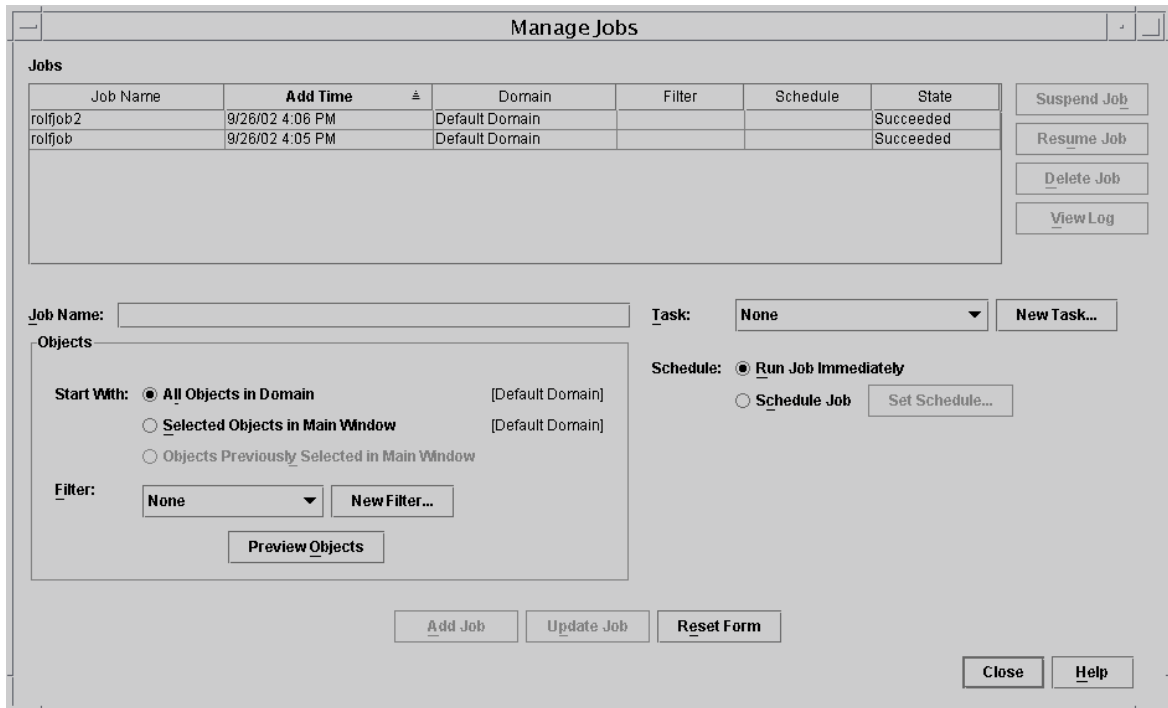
Manage Jobs

Jobs

| Job Name | Add Time | Domain | Filter | Schedule | State |
|---|---|---|---|---|---|
| rolfjob2 | 9/26/02 4:06 PM | Default Domain | | | Succeeded |
| rolfjob | 9/26/02 4:05 PM | Default Domain | | | Succeeded |

Suspend Job

Resume Job

Delete Job

View Log

Job Name:

Objects

Start With: All Objects in Domain [Default Domain]

Selected Objects in Main Window [Default Domain]

Objects Previously Selected in Main Window

Filter: None

New Filter...

Preview Objects

Task: None

New Task...

Schedule: Run Job Immediately

Schedule Job

Set Schedule...

Add Job

Update Job

Reset Form

Close

Help